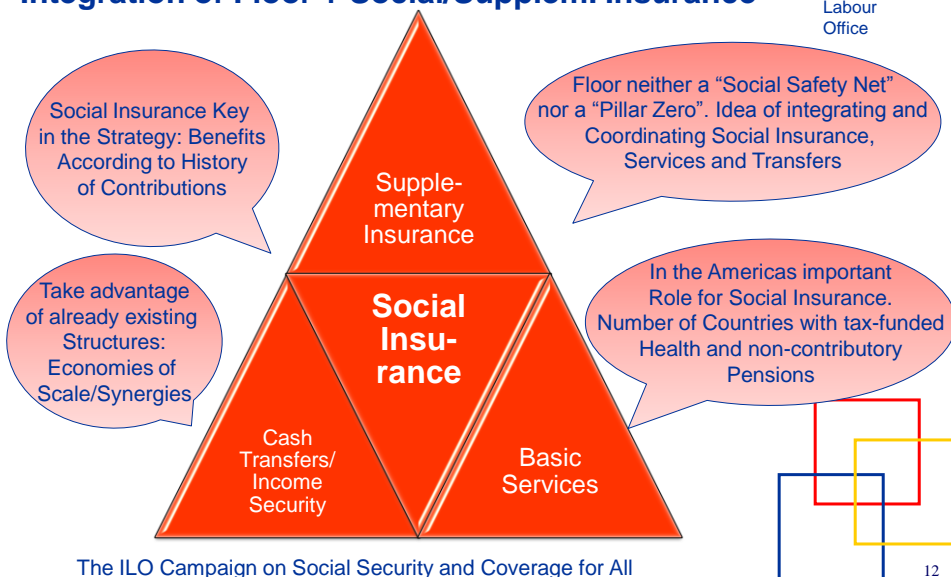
Integration of Floor + Social/Supplem. Insurance

Labour Office

Social Insurance Key in the Strategy: Benefits According to History of Contributions

Floor neither a “Social Safety Net” nor a “Pillar Zero”. Idea of integrating and Coordinating Social Insurance, Services and Transfers

Supplementary Insurance

Social Insurance

Take advantage of already existing Structures: Economies of Scale/Synergies

In the Americas important Role for Social Insurance. Number of Countries with tax-funded Health and non-contributory Pensions

Cash Transfers/ Income Security

Basic Services

The ILO Campaign on Social Security and Coverage for All

12